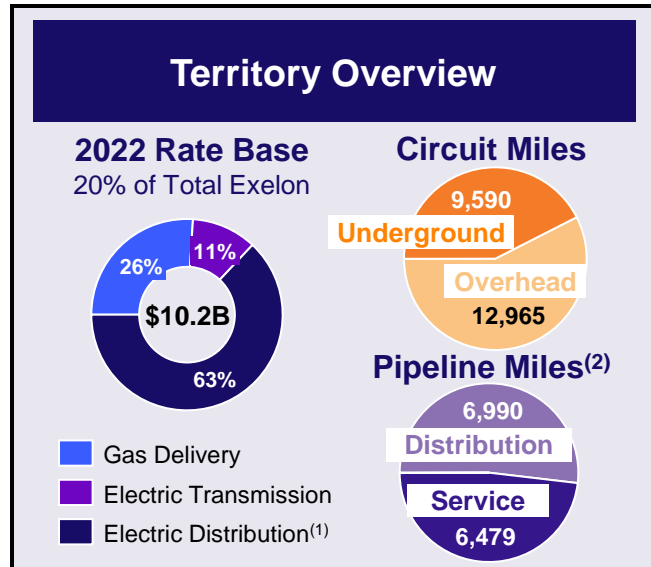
Territory Overview

2022 Rate Base
20% of Total Exelon

26%
11%
$10.2B
63%

Gas Delivery
Electric Transmission
Electric Distribution$^{(1)}$

Circuit Miles
9,590
Underground
Overhead
12,965

Pipeline Miles$^{(2)}$
6,990
Distribution
Service
6,479